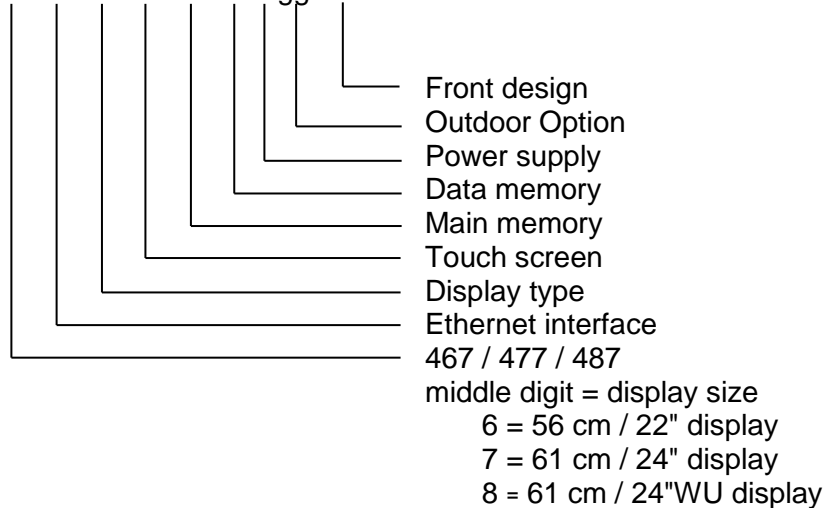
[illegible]

Front design
Outdoor Option
Power supply
Data memory
Main memory
Touch screen
Display type
Ethernet interface
467 / 477 / 487
middle digit = display size
6 = 56 cm / 22" display
7 = 61 cm / 24" display
8 = 61 cm / 24"WU display